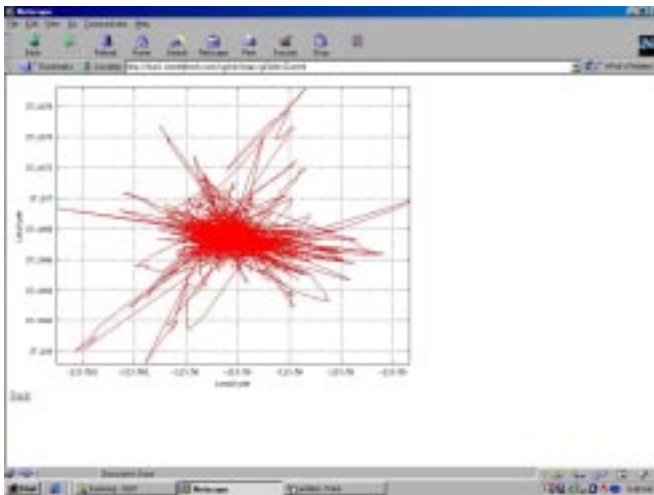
Netscape
File Edit View Go Communicator Help
Back Forward Reload Home Search Netscape Print Security Shop Stop
Bookmarks Location: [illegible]
What's Related
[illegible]
Latitude
Longitude
-121.783 -121.783 -121.38 -121.78 -121.78 -121.78 -121.78
Back
Document: Done
Start Netscape